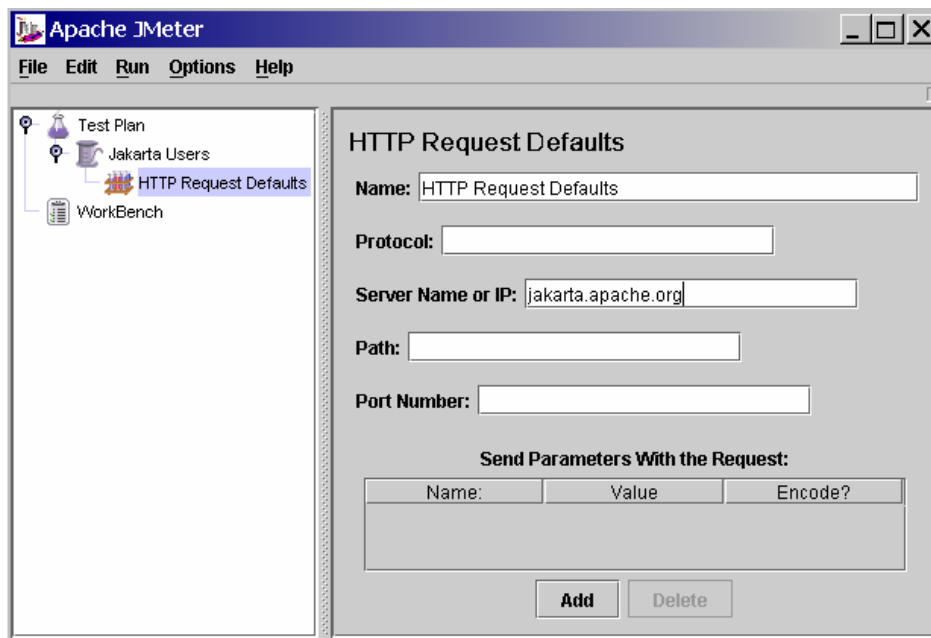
Apache JMeter

File Edit Run Options Help

Test Plan
Jakarta Users
HTTP Request Defaults
WorkBench

HTTP Request Defaults

Name: HTTP Request Defaults

Protocol:

Server Name or IP: jakarta.apache.org

Path:

Port Number:

Send Parameters With the Request:

| Name: | Value | Encode? |
|---|---|---|
| | | |

Add Delete